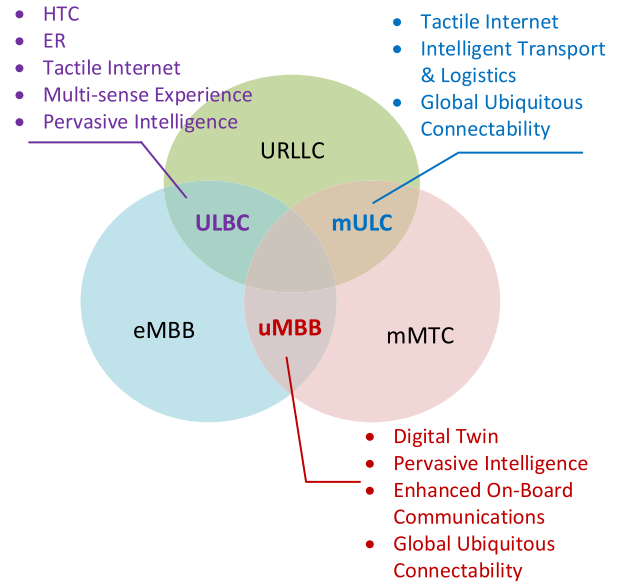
- HTC
- ER
- Tactile Internet
- Multi-sense Experience
- Pervasive Intelligence

- Tactile Internet
- Intelligent Transport & Logistics
- Global Ubiquitous Connectability

URLLC

ULBC

mULC

eMBB

uMBB

mMTC

- Digital Twin
- Pervasive Intelligence
- Enhanced On-Board Communications
- Global Ubiquitous Connectability